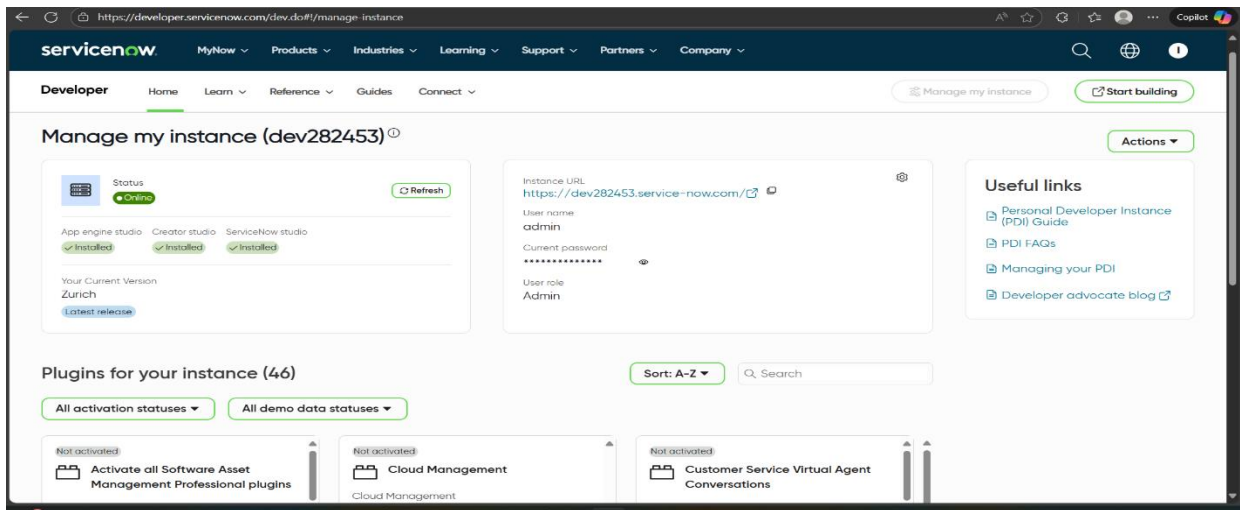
https://developer.servicenow.com/dev.do#!/manage-instance

Copilot

servicenow. MyNow Products Industries Learning Support Partners Company

Developer Home Learn Reference Guides Connect

Manage my instance

Start building

Manage my instance (dev282453)

Actions

Status
Online

Refresh

App engine studio Creator studio ServiceNow studio
Installed Installed Installed

Your Current Version
Zurich
Latest release

Instance URL
https://dev282453.service-now.com/

User name
admin

Current password
**************

User role
Admin

Useful links

Personal Developer Instance (PDI) Guide

PDI FAQs

Managing your PDI

Developer advocate blog

Plugins for your instance (46)

Sort: A-Z

Search

All activation statuses

All demo data statuses

Not activated
Activate all Software Asset Management Professional plugins

Not activated
Cloud Management
Cloud Management

Not activated
Customer Service Virtual Agent Conversations